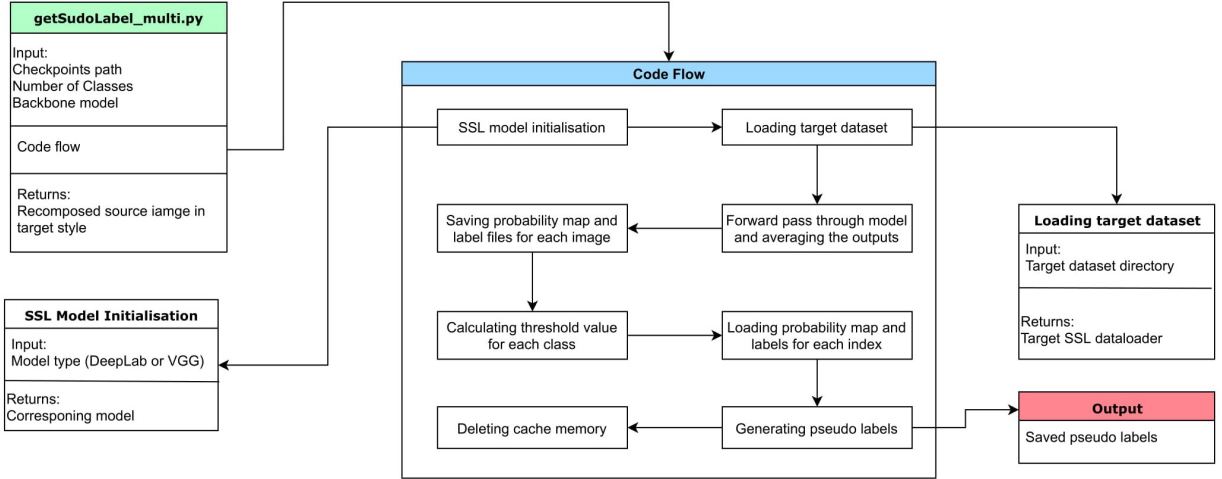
getSudoLabel_multi.py

Input:
Checkpoints path
Number of Classes
Backbone model

Code flow

Returns:
Recomposed source iamge in target style

Code Flow

SSL model initialisation

Loading target dataset

Saving probability map and label files for each image

Forward pass through model and averaging the outputs

Calculating threshold value for each class

Loading probability map and labels for each index

Deleting cache memory

Generating pseudo labels

SSL Model Initialisation

Input:
Model type (DeepLab or VGG)

Returns:
Corresponing model

Loading target dataset

Input:
Target dataset directory

Returns:
Target SSL dataloader

Output

Saved pseudo labels